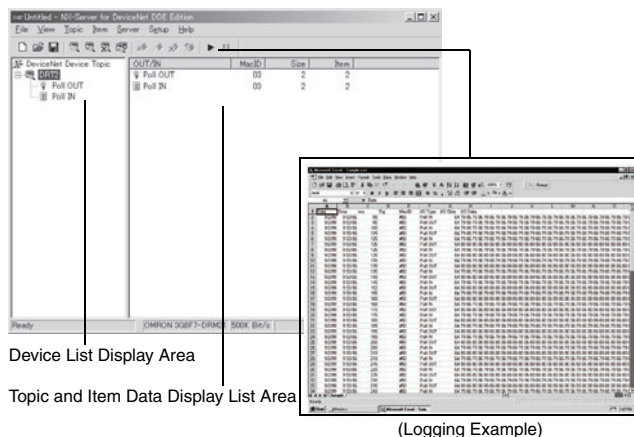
Untitled - NX-Server for DeviceNet DDE Edition

File View Topic Item Server Setup Help

DeviceNet Device Topic
DRT2
Poll OUT
Poll IN

| OUT/IN | MacID | Size | Item |
|---|---|---|---|
| Poll OUT | 03 | 2 | 2 |
| Poll IN | 03 | 2 | 2 |

Ready

OMRON 3G8F7-DRM21 500K Bit/s

Device List Display Area

Topic and Item Data Display List Area

(Logging Example)